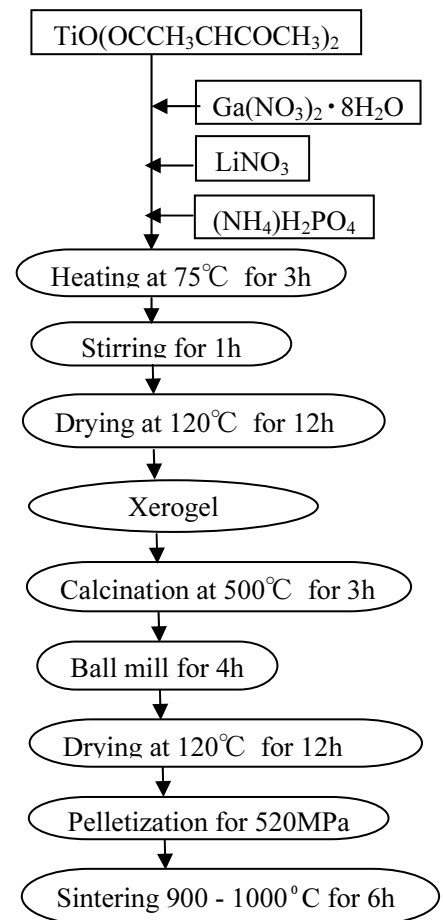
$TiO(OCCH_3CHCOCH_3)_2$

$Ga(NO_3)_2 \cdot 8H_2O$

$LiNO_3$

$(NH_4)H_2PO_4$

Heating at 75℃ for 3h

Stirring for 1h

Drying at 120℃ for 12h

Xerogel

Calcination at 500℃ for 3h

Ball mill for 4h

Drying at 120℃ for 12h

Pelletization for 520MPa

Sintering 900 - 1000°C for 6h